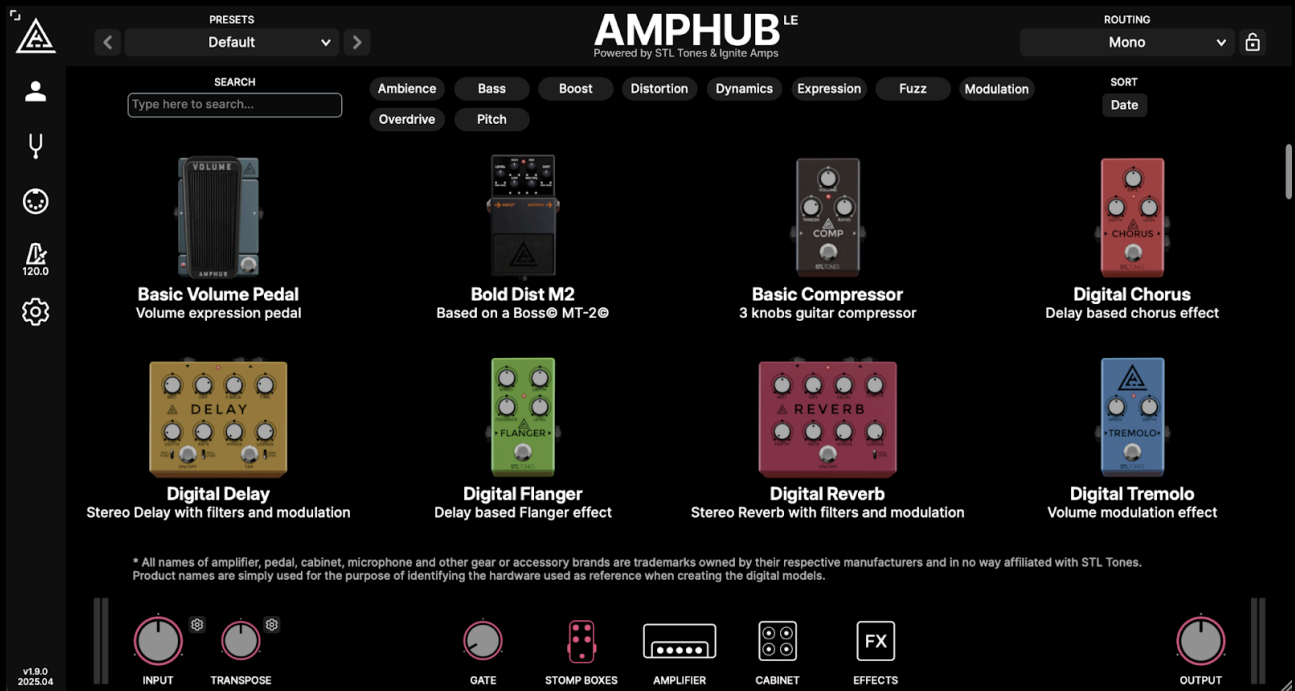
PRESETS

Default

AMPHUB LE
Powered by STL Tones & Ignite Amps

ROUTING

Mono

120.0

SEARCH

Type here to search...

Ambience Bass Boost Distortion Dynamics Expression Fuzz Modulation

Overdrive Pitch

SORT

Date

VOLUME
AMPHUB

Basic Volume Pedal
Volume expression pedal

Bold Dist M2
Based on a Boss© MT-2©

COMP
STL TONES

Basic Compressor
3 knobs guitar compressor

CHORUS

Digital Chorus
Delay based chorus effect

DELAY

Digital Delay
Stereo Delay with filters and modulation

FLANGER
STL TONES

Digital Flanger
Delay based Flanger effect

REVERB

Digital Reverb
Stereo Reverb with filters and modulation

TREMOLO

Digital Tremolo
Volume modulation effect

* All names of amplifier, pedal, cabinet, microphone and other gear or accessory brands are trademarks owned by their respective manufacturers and in no way affiliated with STL Tones. Product names are simply used for the purpose of identifying the hardware used as reference when creating the digital models.

v1.9.0
2025.04

INPUT TRANSPOSE GATE STOMP BOXES AMPLIFIER CABINET FX EFFECTS OUTPUT